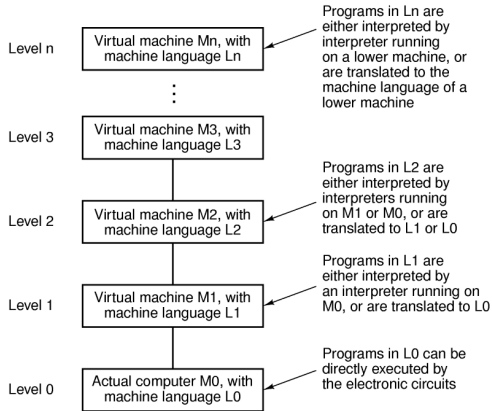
Level n

Virtual machine Mn, with machine language Ln

Programs in Ln are either interpreted by interpreter running on a lower machine, or are translated to the machine language of a lower machine

⋮

Level 3

Virtual machine M3, with machine language L3

Programs in L2 are either interpreted by interpreters running on M1 or M0, or are translated to L1 or L0

Level 2

Virtual machine M2, with machine language L2

Programs in L1 are either interpreted by an interpreter running on M0, or are translated to L0

Level 1

Virtual machine M1, with machine language L1

Programs in L0 can be directly executed by the electronic circuits

Level 0

Actual computer M0, with machine language L0